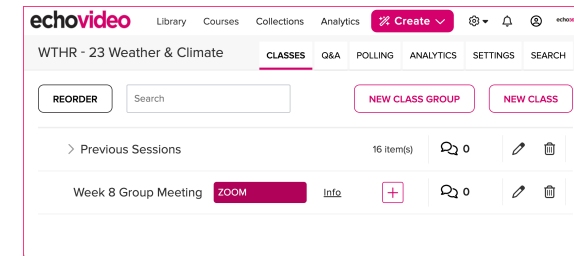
echovideo Library Courses Collections Analytics Create

WTHR - 23 Weather & Climate

CLASSES Q&A POLLING ANALYTICS SETTINGS SEARCH

REORDER

Search

NEW CLASS GROUP

NEW CLASS

Previous Sessions 16 item(s) 0

Week 8 Group Meeting ZOOM Info + 0